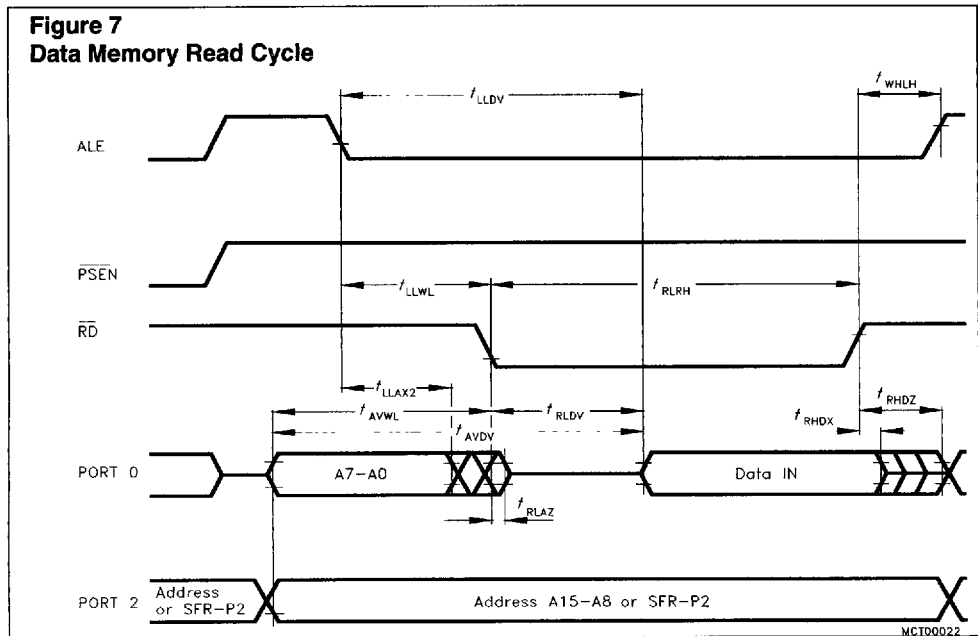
Figure 7
Data Memory Read Cycle

$t_{LLDV}$

$t_{WHLH}$

ALE

$\overline{PSEN}$

$t_{LLWL}$

$t_{RLRH}$

$\overline{RD}$

$t_{LLAX2}$

$t_{AVWL}$

$t_{RLDV}$

$t_{RHDZ}$

$t_{AVDV}$

$t_{RHDX}$

PORT 0

A7-A0

Data IN

$t_{RLAZ}$

PORT 2

Address or SFR-P2

Address A15-A8 or SFR-P2

MCT00022